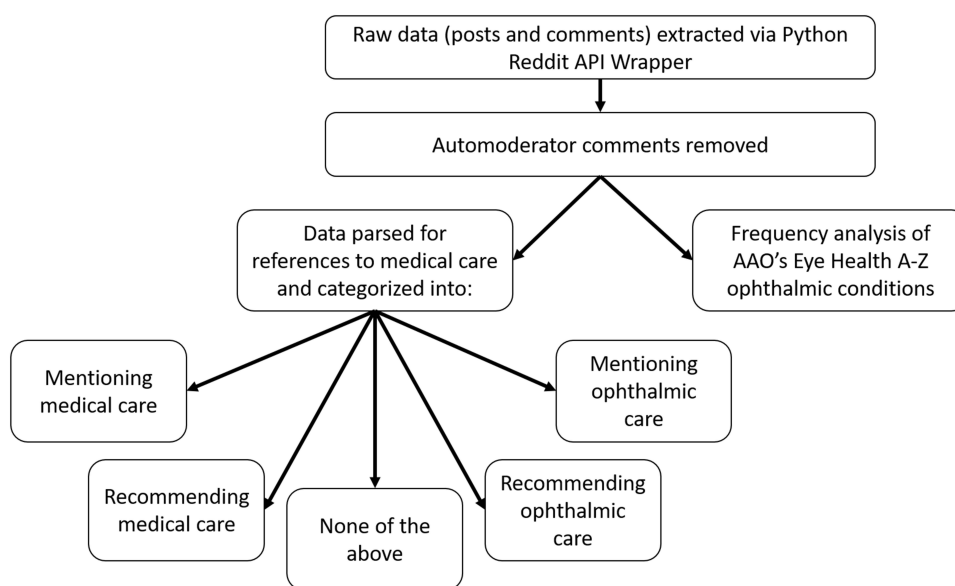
Raw data (posts and comments) extracted via Python Reddit API Wrapper

Automoderator comments removed

Data parsed for references to medical care and categorized into:

Frequency analysis of AAO's Eye Health A-Z ophthalmic conditions

Mentioning medical care

Mentioning ophthalmic care

Recommending medical care

None of the above

Recommending ophthalmic care